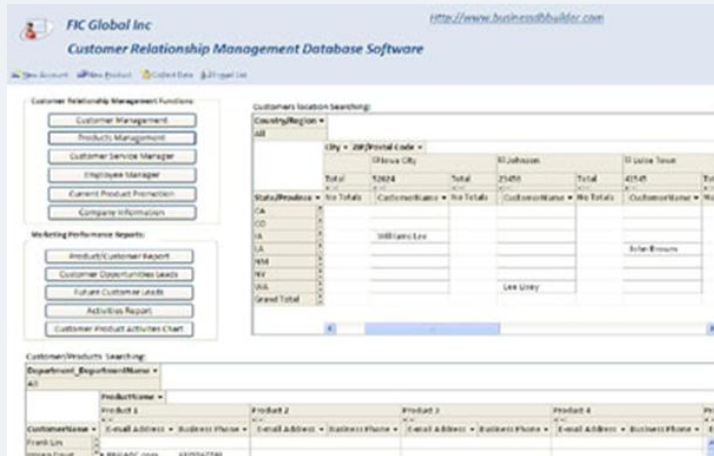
FIC Global Inc

Customer Relationship Management Database Software

http://www.businessdbbuilder.com

New Account | New Product | Collect Data | Proggel list

Customer Relationship Management Functions:

Customer Management

Products Management

Customer Service Manager

Employee Manager

Current Product Promotion

Compare Information

Marketing Performance Reports:

Product/Customer Report

Customer Opportunities Leads

Future Customer Leads

Activities Report

Customer Product Activities Chart

Customers location Searching:

| Country/Region | | | | | | | |
|---|---|---|---|---|---|---|---|
| All | | | | | | | |
| | City + ZIP/Postal Code | | | | | | |
| | | Iowa City | | Johnson | | Lake Town | |
| | Total | 52024 | Total | 25450 | Total | 41545 | |
| State/Province | No Totals | CustomerName | No Totals | CustomerName | No Totals | CustomerName | |
| CA | | | | | | | |
| CO | | | | | | | |
| IA | | Williams Lee | | | | | |
| LA | | | | | | John Browns | |
| NM | | | | | | | |
| NY | | | | | | | |
| WA | | | | Lee Lirey | | | |
| Grand Total | | | | | | | |

Customer/Products Searching:

| Department_DepartmentName | | | | | | | | |
|---|---|---|---|---|---|---|---|---|
| All | | | | | | | | |
| | ProductName | | | | | | | |
| | Product 1 | | Product 2 | | Product 3 | | Product 4 | |
| CustomerName | E-mail Address | Business Phone | E-mail Address | Business Phone | E-mail Address | Business Phone | E-mail Address | Business Phone |
| Frank Lee | | | | | | | | |
| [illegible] | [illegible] | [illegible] | | | | | | |